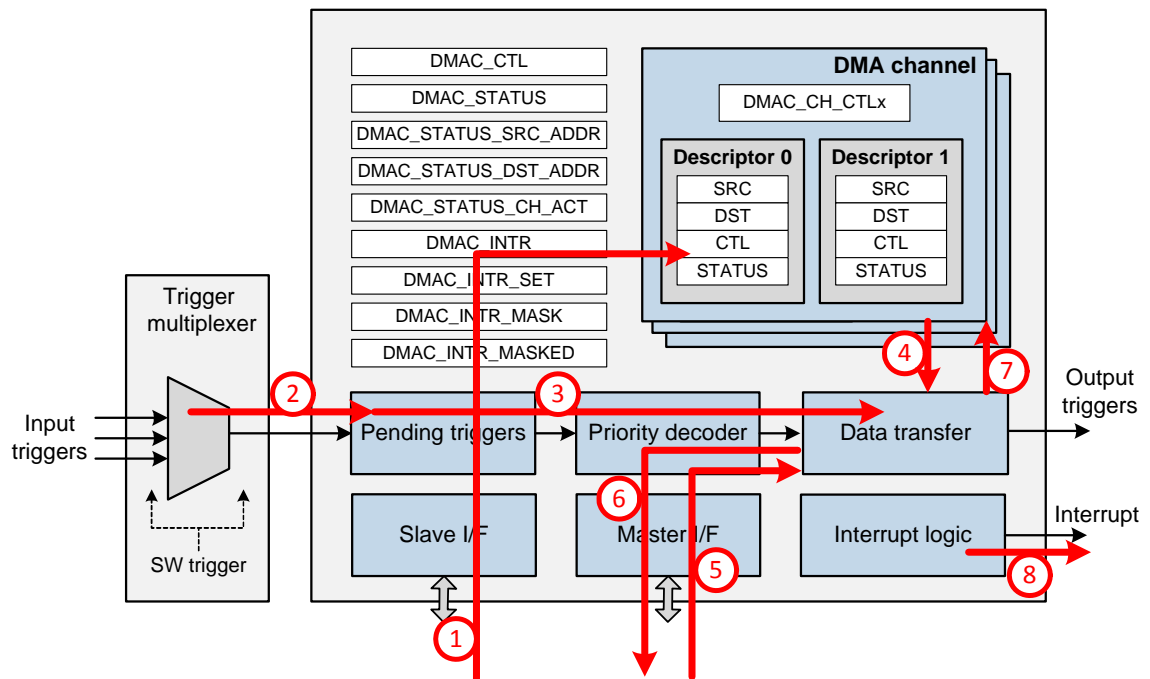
DMAC_CTL
DMAC_STATUS
DMAC_STATUS_SRC_ADDR
DMAC_STATUS_DST_ADDR
DMAC_STATUS_CH_ACT
DMAC_INTR
DMAC_INTR_SET
DMAC_INTR_MASK
DMAC_INTR_MASKED

DMA channel
DMAC_CH_CTLx

Descriptor 0
SRC
DST
CTL
STATUS

Descriptor 1
SRC
DST
CTL
STATUS

Trigger multiplexer

Input triggers

SW trigger

Pending triggers
Priority decoder
Data transfer

Output triggers

Slave I/F
Master I/F
Interrupt logic

Interrupt

1
2
3
4
5
6
7
8